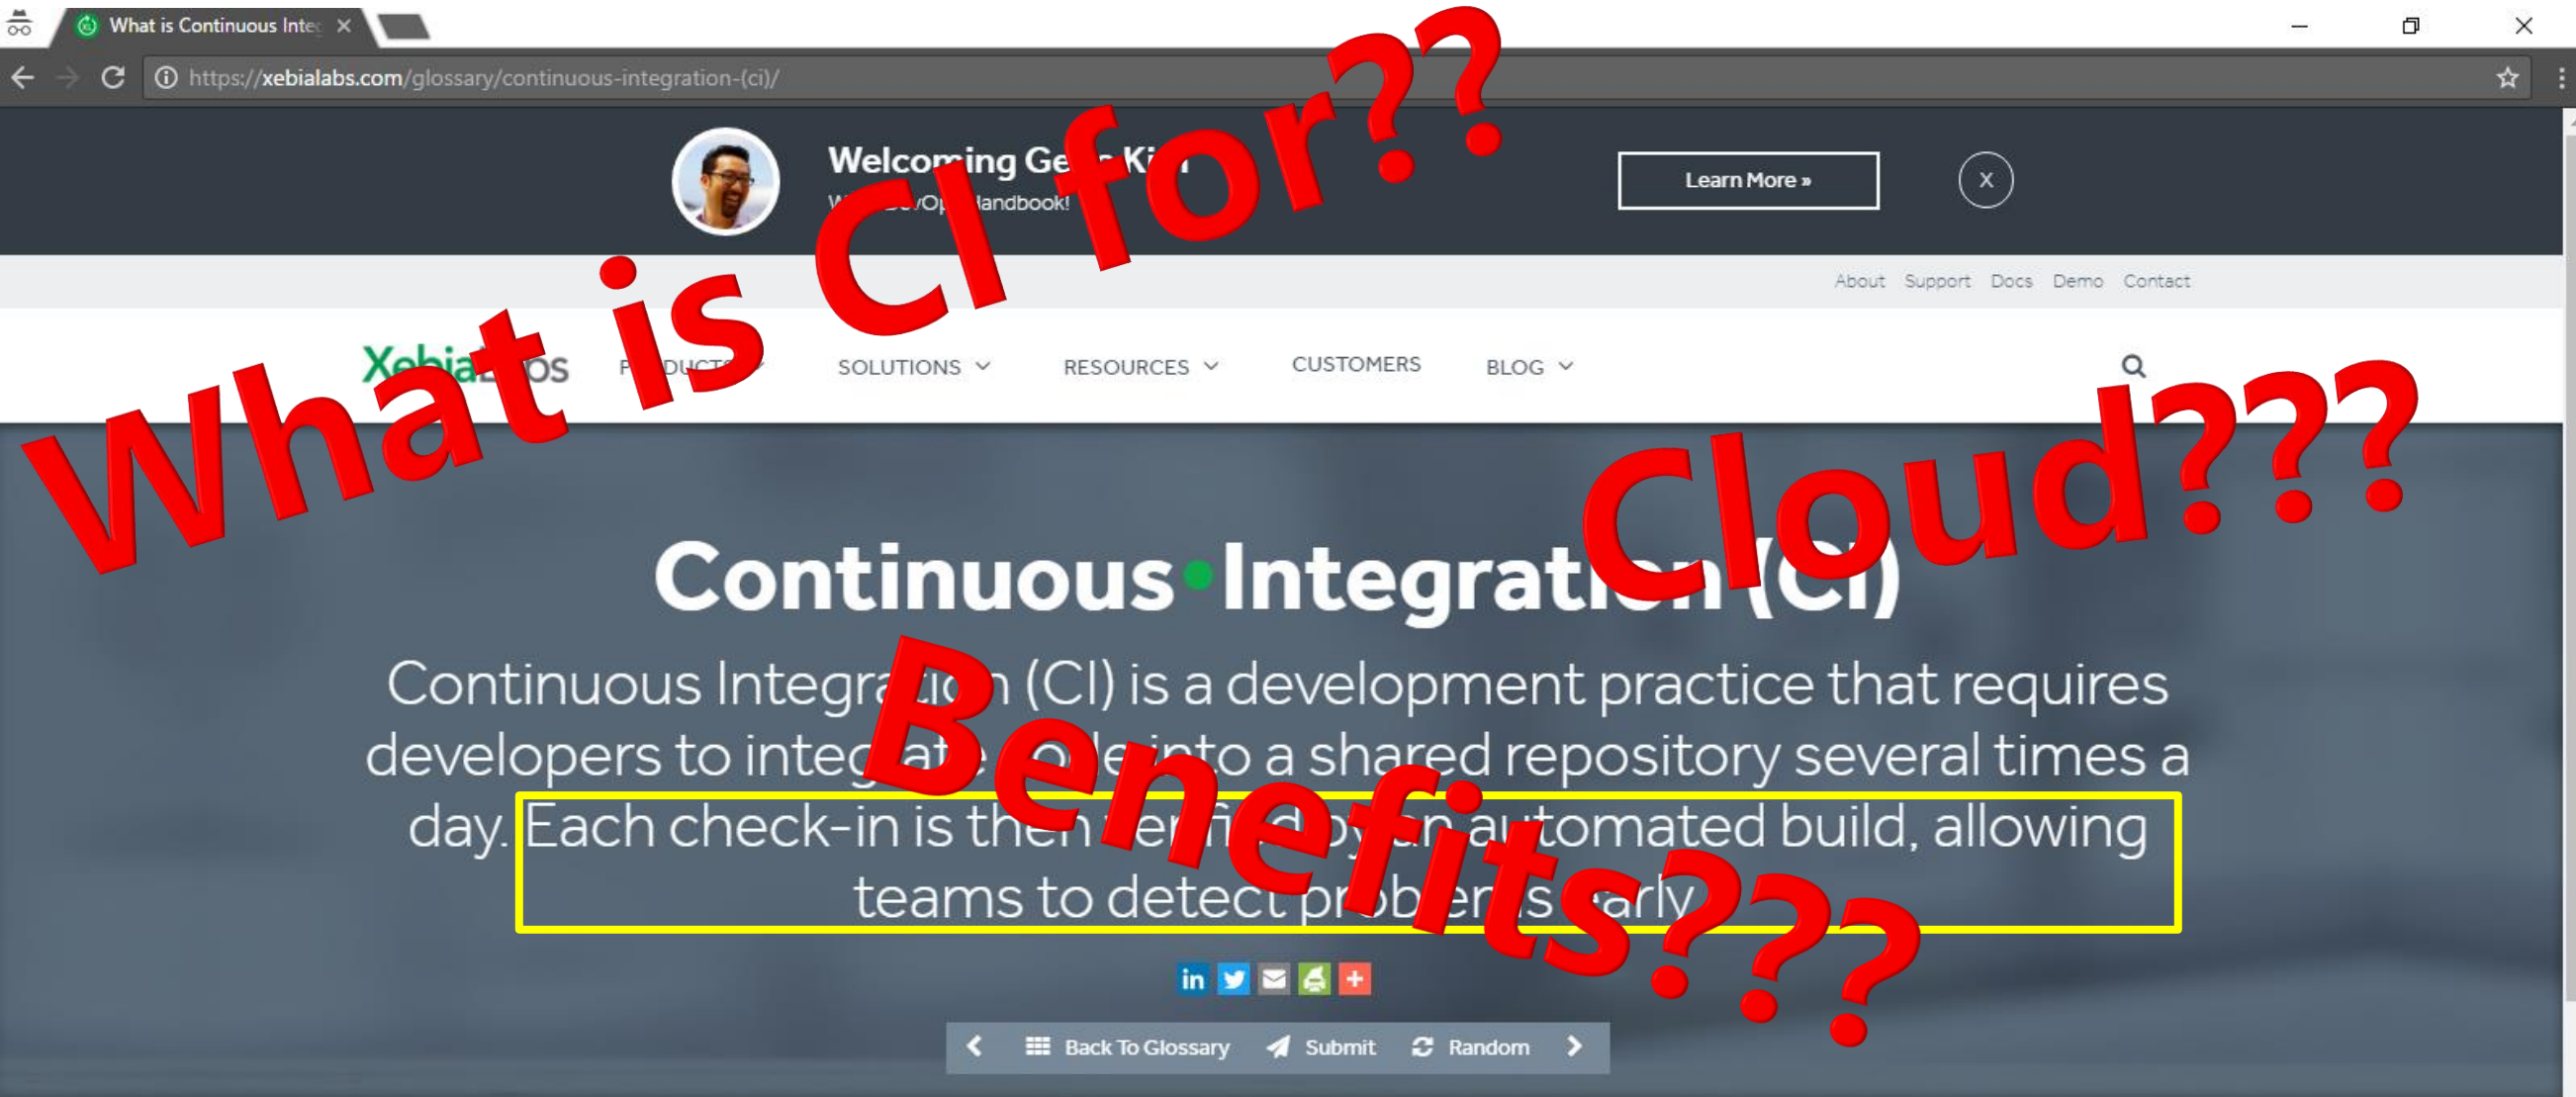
What is Continuous Inte

https://xebialabs.com/glossary/continuous-integration-(ci)/

Welcoming Ge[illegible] Ki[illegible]
W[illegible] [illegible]/Op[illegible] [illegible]andbook!

Learn More »

X

About Support Docs Demo Contact

Xebia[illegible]os P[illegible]DUCT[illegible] SOLUTIONS RESOURCES CUSTOMERS BLOG

What is CI for??

Cloud???

Continuous Integrati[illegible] (CI)

Continuous Integra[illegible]n (CI) is a development practice that requires developers to integ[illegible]at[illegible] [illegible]o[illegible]e into a shared repository several times a day. Each check-in is the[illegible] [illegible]er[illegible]fi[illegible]d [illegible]y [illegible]n a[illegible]tomated build, allowing teams to detect pr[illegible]ob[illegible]er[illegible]s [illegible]arly

Benefits???

Back To Glossary Submit Random